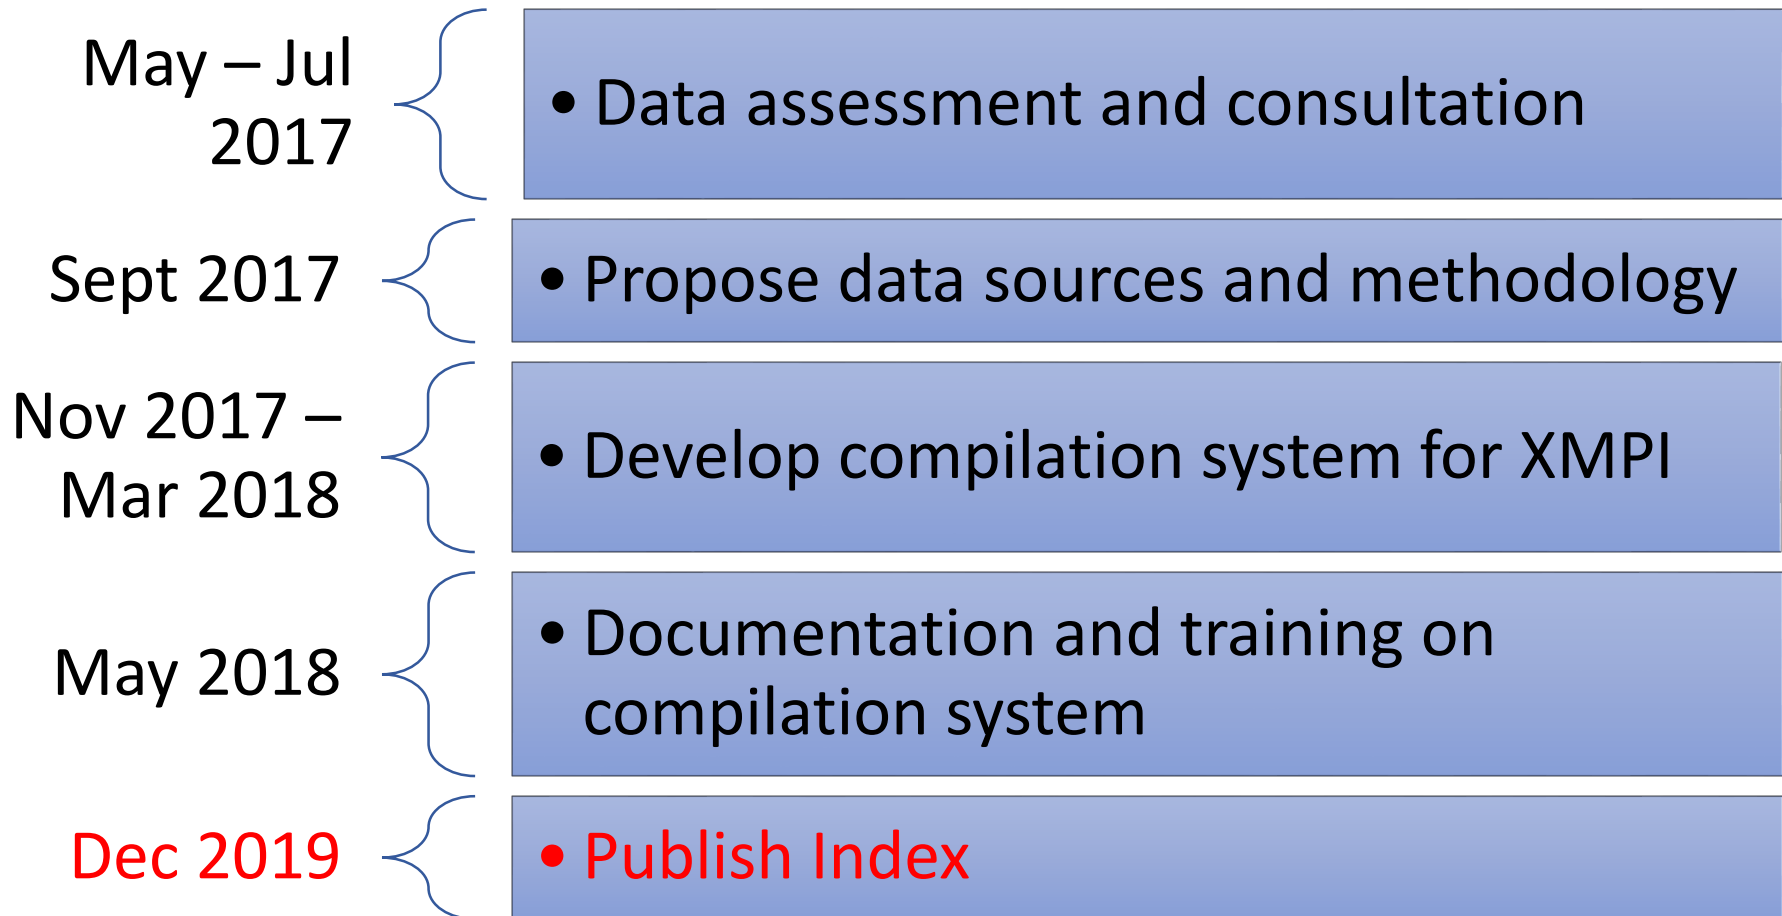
May – Jul 2017

• Data assessment and consultation

Sept 2017

• Propose data sources and methodology

Nov 2017 – Mar 2018

• Develop compilation system for XMPI

May 2018

• Documentation and training on compilation system

Dec 2019

• Publish Index